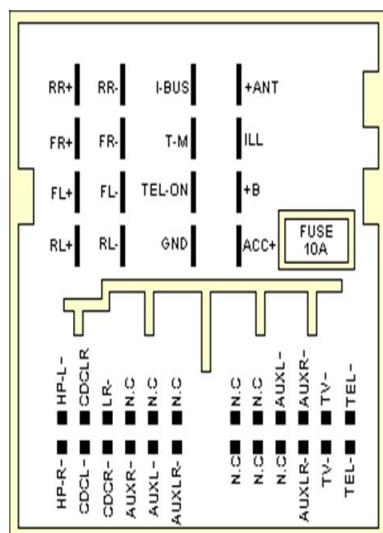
RR+ RR- I-BUS +ANT
FR+ FR- T-M ILL
FL+ FL- TEL-ON +B
RL+ RL- GND ACC+
FUSE 10A

HP-L- CDCLR LR- N.C N.C N.C N.C N.C AUXL- AUXR- TV- TEL-
HP-R- CDCL- CDCR- AUXR- AUXL- AUXLR- N.C N.C N.C AUXLR- TV- TEL-